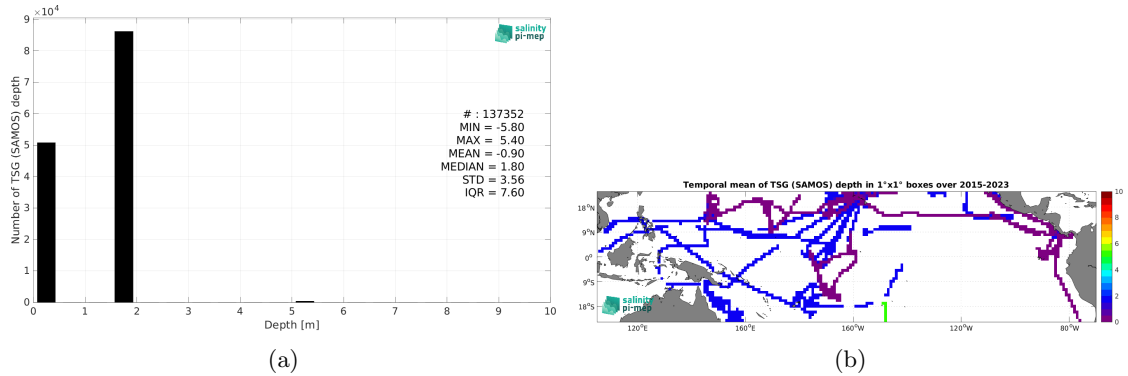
$\times10^4$
9
8
7
6
5
4
3
2
1
0
Number of TSG (SAMOS) depth
salinity pi-mep
# : 137352
MIN = -5.80
MAX = 5.40
MEAN = -0.90
MEDIAN = 1.80
STD = 3.56
IQR = 7.60
0 1 2 3 4 5 6 7 8 9 10
Depth [m]
(a)

Temporal mean of TSG (SAMOS) depth in 1°x1° boxes over 2015-2023
18°N
9°N
0°
9°S
18°S
120°E 160°E 160°W 120°W 80°W
salinity pi-mep
10
8
6
4
2
0
(b)